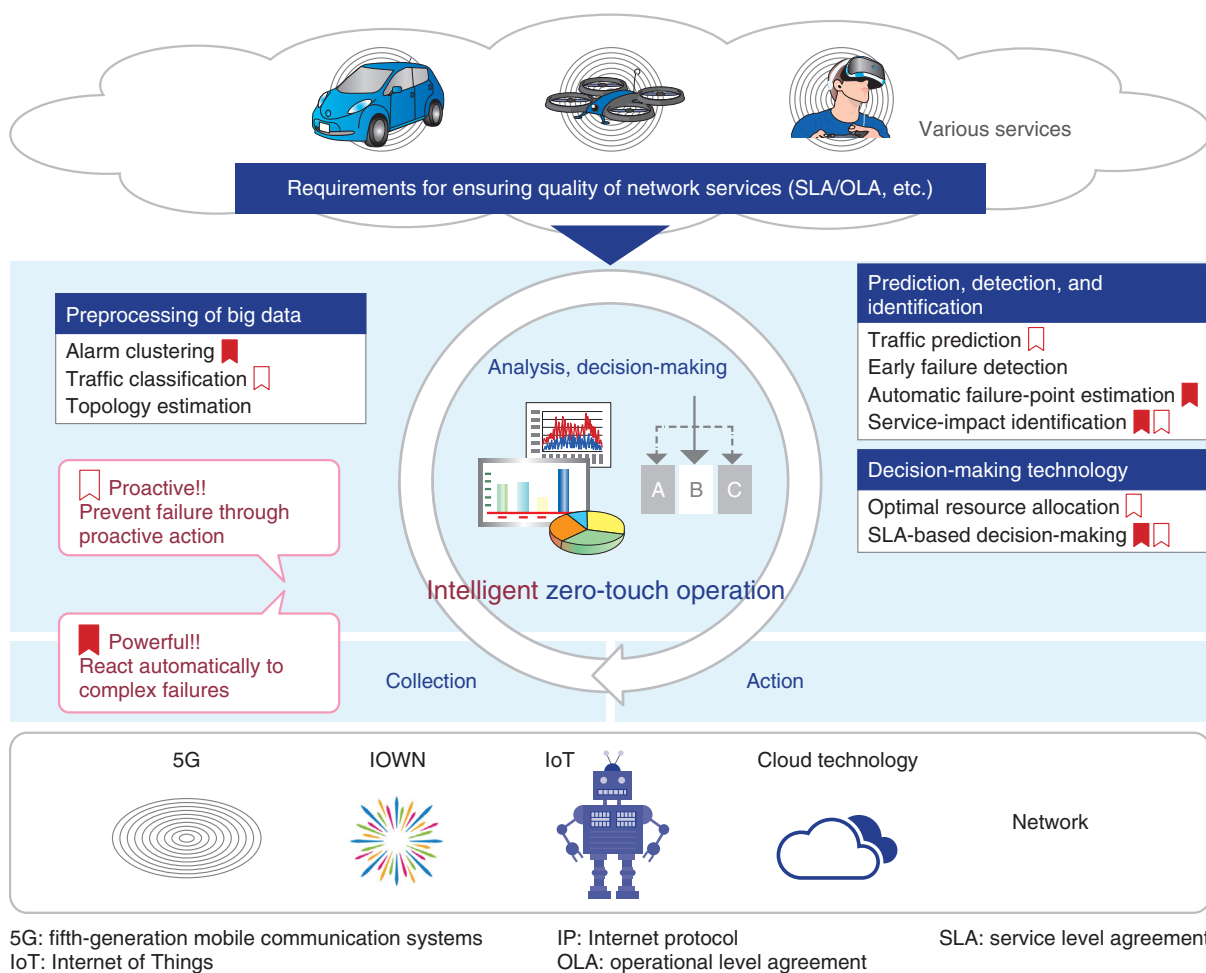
Various services

Requirements for ensuring quality of network services (SLA/OLA, etc.)

Preprocessing of big data
Alarm clustering
Traffic classification
Topology estimation

Analysis, decision-making

A B C

Prediction, detection, and identification
Traffic prediction
Early failure detection
Automatic failure-point estimation
Service-impact identification

Decision-making technology
Optimal resource allocation
SLA-based decision-making

Proactive!!
Prevent failure through proactive action

Intelligent zero-touch operation

Powerful!!
React automatically to complex failures

Collection

Action

5G

IOWN

IoT

Cloud technology

Network

5G: fifth-generation mobile communication systems
IoT: Internet of Things
IP: Internet protocol
OLA: operational level agreement
SLA: service level agreement